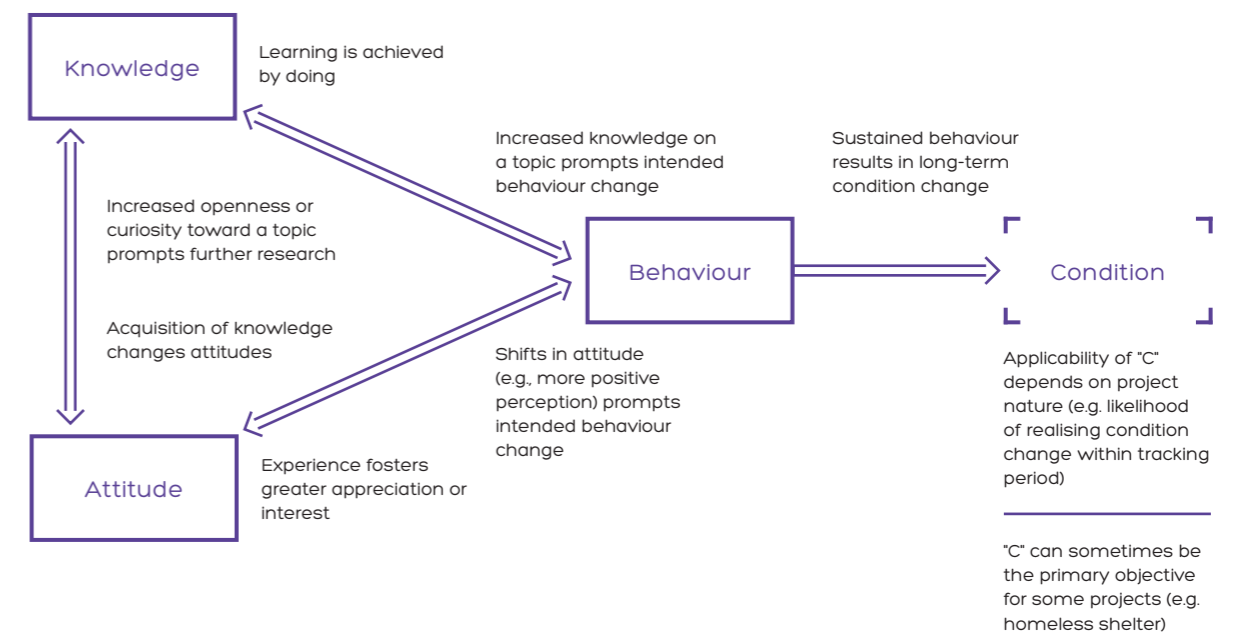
Knowledge

Learning is achieved by doing

Increased knowledge on a topic prompts intended behaviour change

Sustained behaviour results in long-term condition change

Increased openness or curiosity toward a topic prompts further research

Behaviour

Condition

Acquisition of knowledge changes attitudes

Shifts in attitude (e.g., more positive perception) prompts intended behaviour change

Applicability of "C" depends on project nature (e.g. likelihood of realising condition change within tracking period)

Attitude

Experience fosters greater appreciation or interest

"C" can sometimes be the primary objective for some projects (e.g. homeless shelter)